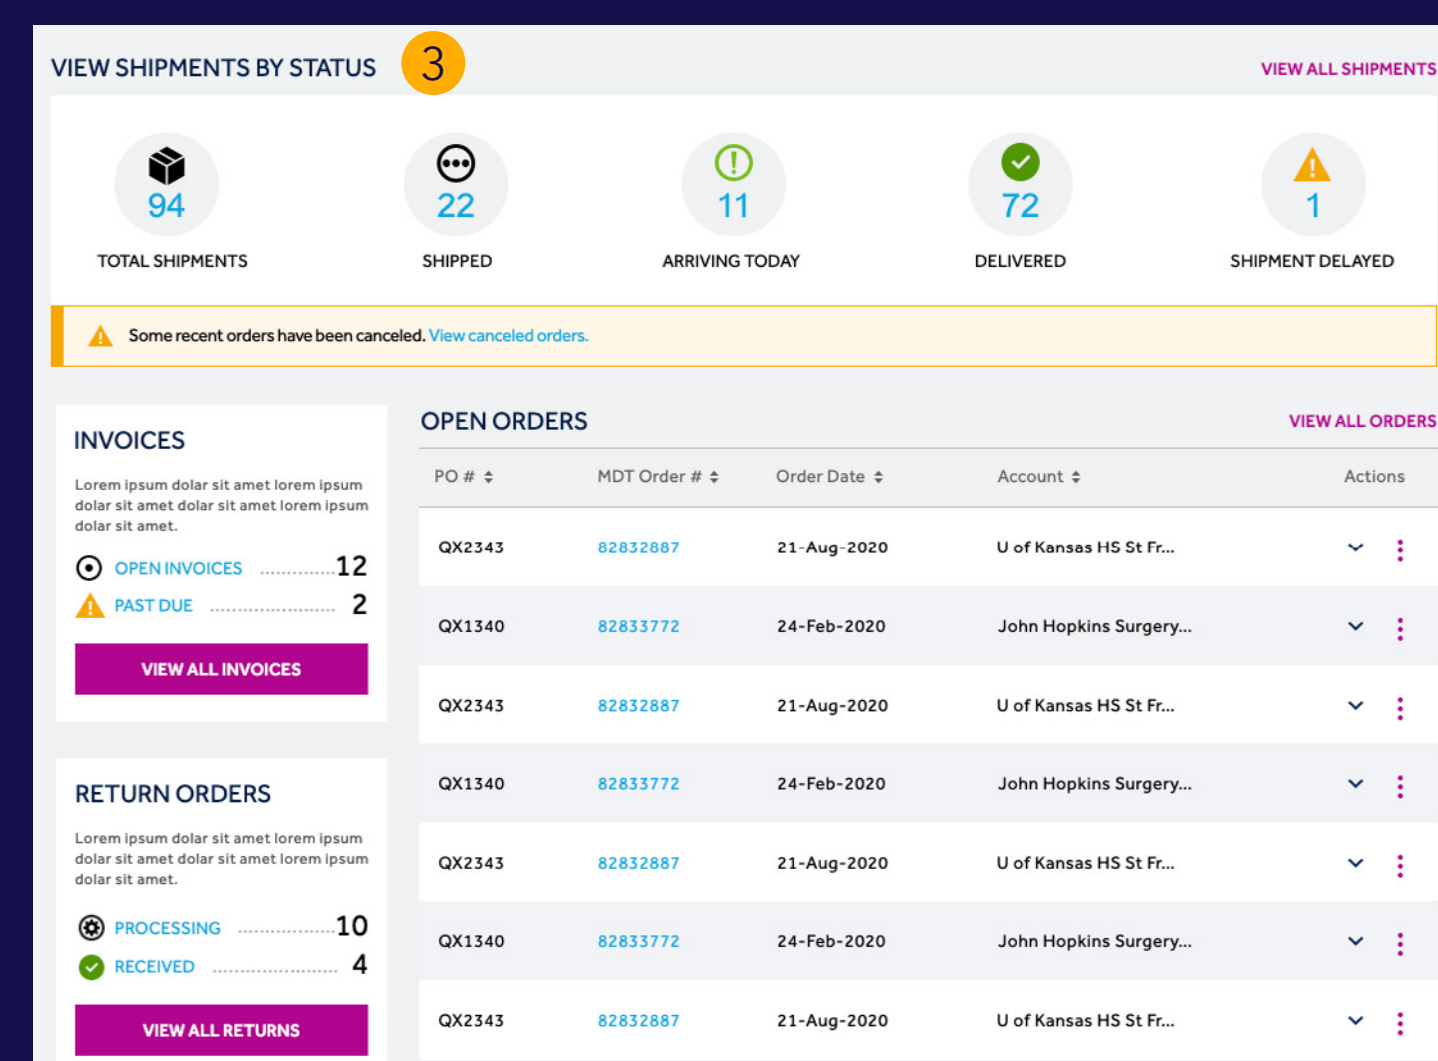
VIEW SHIPMENTS BY STATUS 3

VIEW ALL SHIPMENTS

94
TOTAL SHIPMENTS

22
SHIPPED

11
ARRIVING TODAY

72
DELIVERED

1
SHIPMENT DELAYED

Some recent orders have been canceled. View canceled orders.

INVOICES

Lorem ipsum dolar sit amet lorem ipsum dolar sit amet dolar sit amet lorem ipsum dolar sit amet.

OPEN INVOICES ..............12
PAST DUE ...................... 2

VIEW ALL INVOICES

RETURN ORDERS

Lorem ipsum dolar sit amet lorem ipsum dolar sit amet dolar sit amet lorem ipsum dolar sit amet.

PROCESSING ..............10
RECEIVED ...................... 4

VIEW ALL RETURNS

OPEN ORDERS

VIEW ALL ORDERS

| PO # | MDT Order # | Order Date | Account | Actions |
|---|---|---|---|---|
| QX2343 | 82832887 | 21-Aug-2020 | U of Kansas HS St Fr... | |
| QX1340 | 82833772 | 24-Feb-2020 | John Hopkins Surgery... | |
| QX2343 | 82832887 | 21-Aug-2020 | U of Kansas HS St Fr... | |
| QX1340 | 82833772 | 24-Feb-2020 | John Hopkins Surgery... | |
| QX2343 | 82832887 | 21-Aug-2020 | U of Kansas HS St Fr... | |
| QX1340 | 82833772 | 24-Feb-2020 | John Hopkins Surgery... | |
| QX2343 | 82832887 | 21-Aug-2020 | U of Kansas HS St Fr... | |